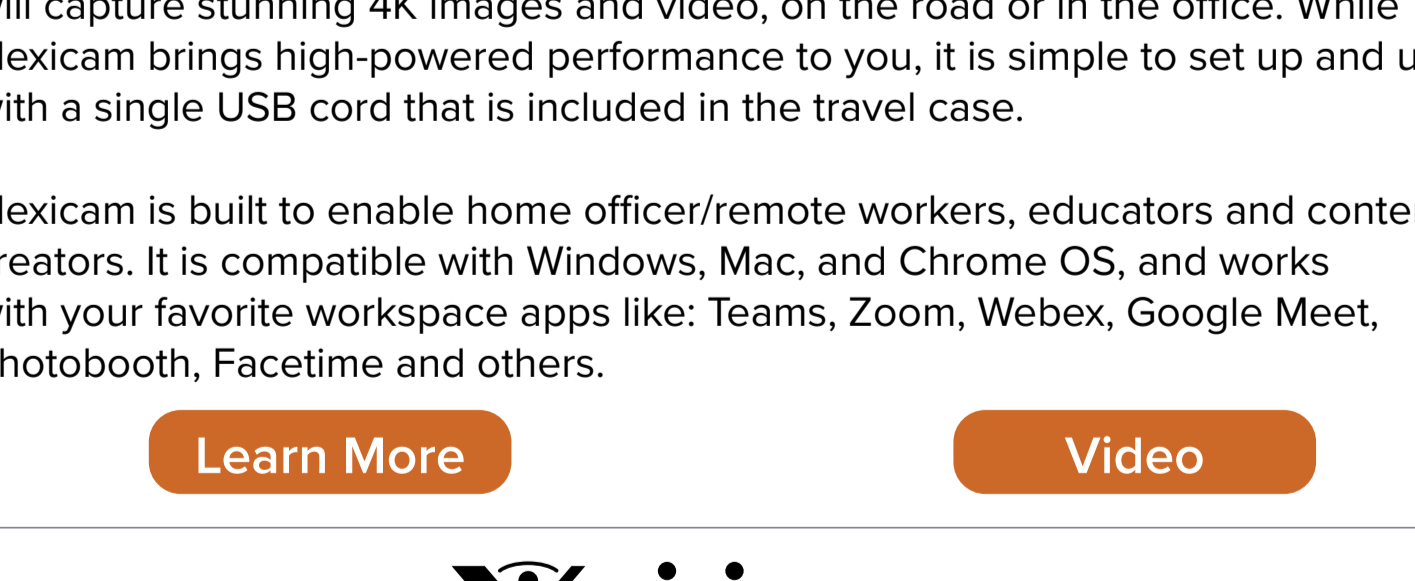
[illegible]ill capture stunning 4K images and video, on the road or in the office. While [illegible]lexicam brings high-powered performance to you, it is simple to set up and u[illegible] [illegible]ith a single USB cord that is included in the travel case.

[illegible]lexicam is built to enable home officer/remote workers, educators and conte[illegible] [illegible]reators. It is compatible with Windows, Mac, and Chrome OS, and works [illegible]ith your favorite workspace apps like: Teams, Zoom, Webex, Google Meet, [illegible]hotobooth, Facetime and others.

Learn More

Video